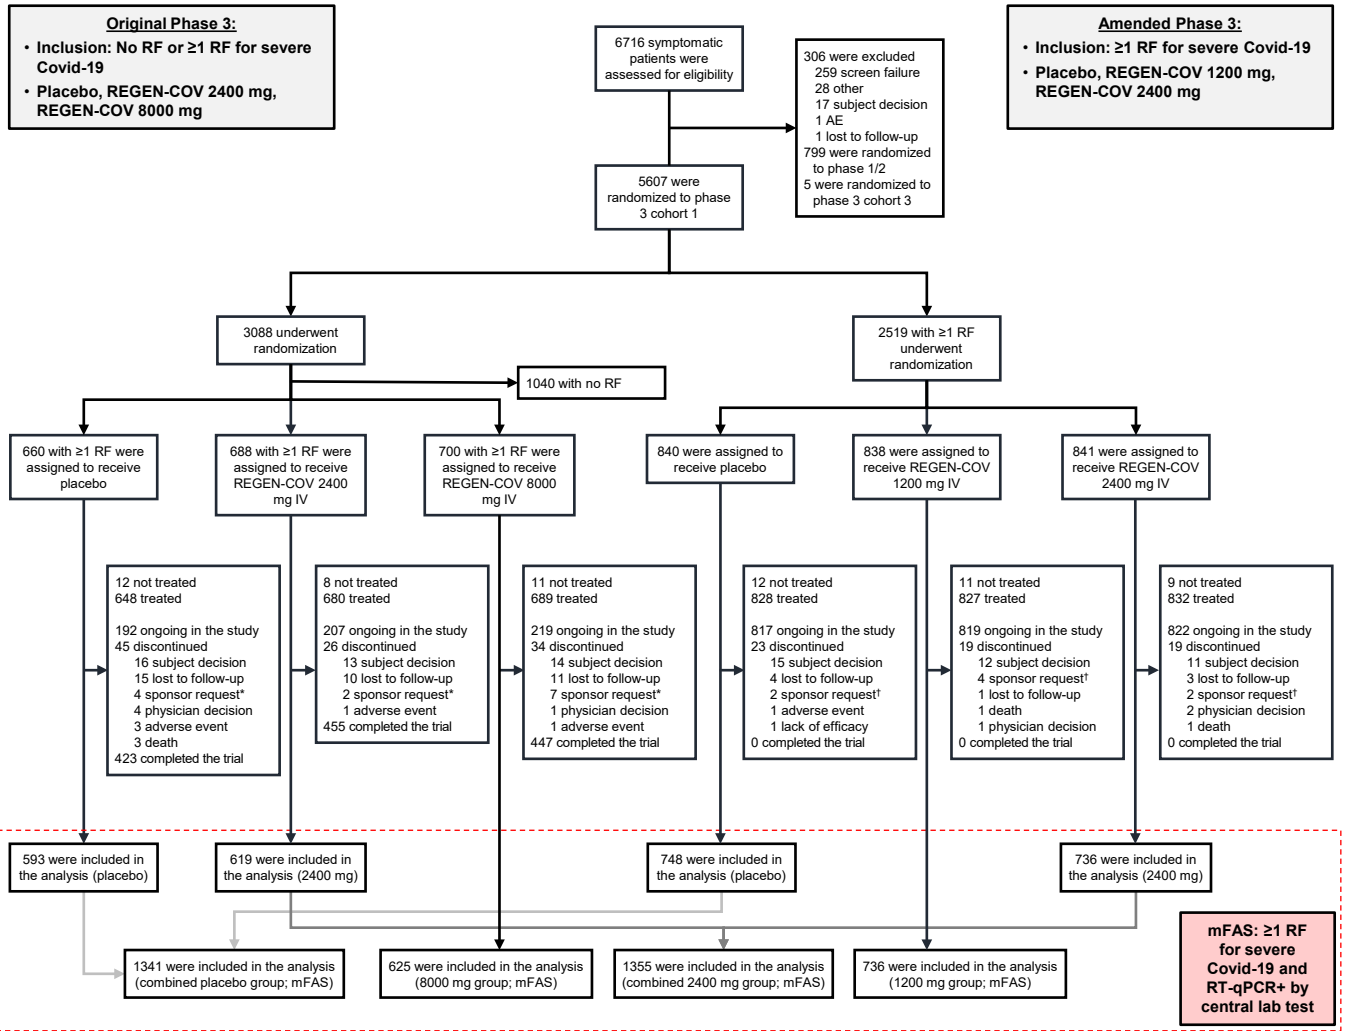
Original Phase 3:
• Inclusion: No RF or ≥1 RF for severe Covid-19
• Placebo, REGEN-COV 2400 mg, REGEN-COV 8000 mg

6716 symptomatic patients were assessed for eligibility

306 were excluded
259 screen failure
28 other
17 subject decision
1 AE
1 lost to follow-up
799 were randomized to phase 1/2
5 were randomized to phase 3 cohort 3

Amended Phase 3:
• Inclusion: ≥1 RF for severe Covid-19
• Placebo, REGEN-COV 1200 mg, REGEN-COV 2400 mg

5607 were randomized to phase 3 cohort 1

3088 underwent randomization

2519 with ≥1 RF underwent randomization

1040 with no RF

660 with ≥1 RF were assigned to receive placebo

688 with ≥1 RF were assigned to receive REGEN-COV 2400 mg IV

700 with ≥1 RF were assigned to receive REGEN-COV 8000 mg IV

840 were assigned to receive placebo

838 were assigned to receive REGEN-COV 1200 mg IV

841 were assigned to receive REGEN-COV 2400 mg IV

12 not treated
648 treated

192 ongoing in the study
45 discontinued
16 subject decision
15 lost to follow-up
4 sponsor request*
4 physician decision
3 adverse event
3 death
423 completed the trial

8 not treated
680 treated

207 ongoing in the study
26 discontinued
13 subject decision
10 lost to follow-up
2 sponsor request*
1 adverse event
455 completed the trial

11 not treated
689 treated

219 ongoing in the study
34 discontinued
14 subject decision
11 lost to follow-up
7 sponsor request*
1 physician decision
1 adverse event
447 completed the trial

12 not treated
828 treated

817 ongoing in the study
23 discontinued
15 subject decision
4 lost to follow-up
2 sponsor request†
1 adverse event
1 lack of efficacy
0 completed the trial

11 not treated
827 treated

819 ongoing in the study
19 discontinued
12 subject decision
4 sponsor request†
1 lost to follow-up
1 death
1 physician decision
0 completed the trial

9 not treated
832 treated

822 ongoing in the study
19 discontinued
11 subject decision
3 lost to follow-up
2 sponsor request†
2 physician decision
1 death
0 completed the trial

593 were included in the analysis (placebo)

619 were included in the analysis (2400 mg)

748 were included in the analysis (placebo)

736 were included in the analysis (2400 mg)

1341 were included in the analysis (combined placebo group; mFAS)

625 were included in the analysis (8000 mg group; mFAS)

1355 were included in the analysis (combined 2400 mg group; mFAS)

736 were included in the analysis (1200 mg group; mFAS)

mFAS: ≥1 RF for severe Covid-19 and RT-qPCR+ by central lab test